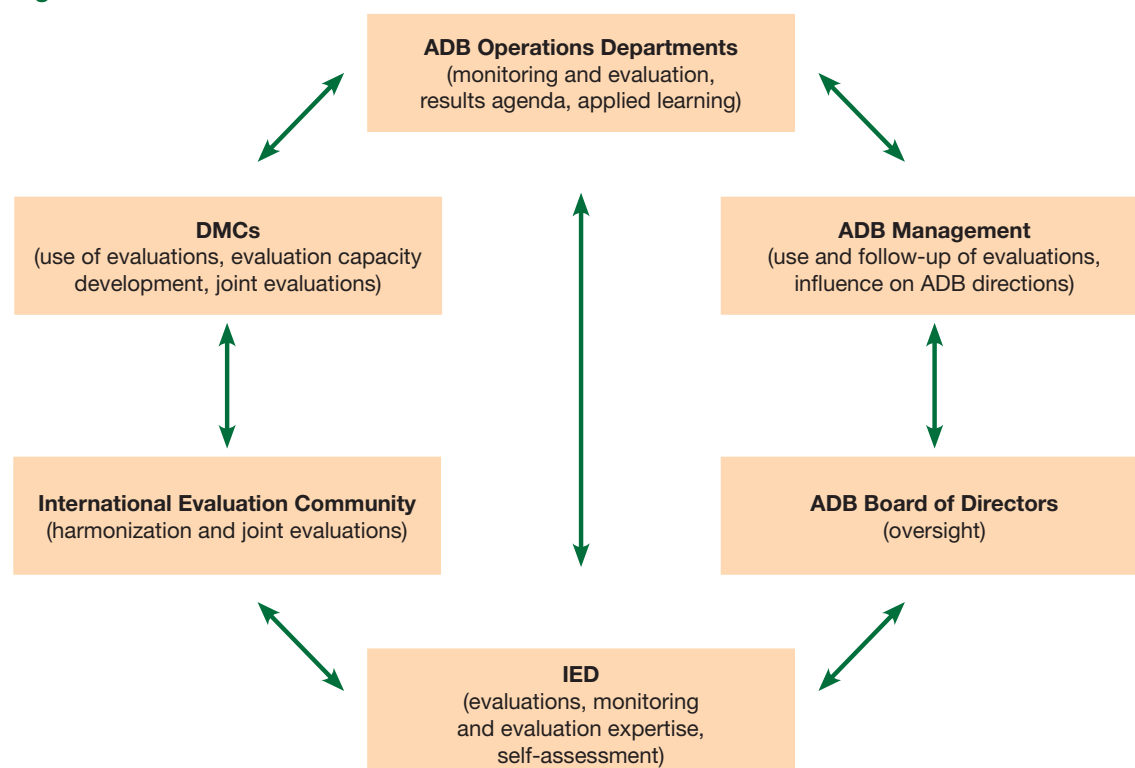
ADB Operations Departments
(monitoring and evaluation, results agenda, applied learning)

DMCs
(use of evaluations, evaluation capacity development, joint evaluations)

ADB Management
(use and follow-up of evaluations, influence on ADB directions)

International Evaluation Community
(harmonization and joint evaluations)

ADB Board of Directors
(oversight)

IED
(evaluations, monitoring and evaluation expertise, self-assessment)